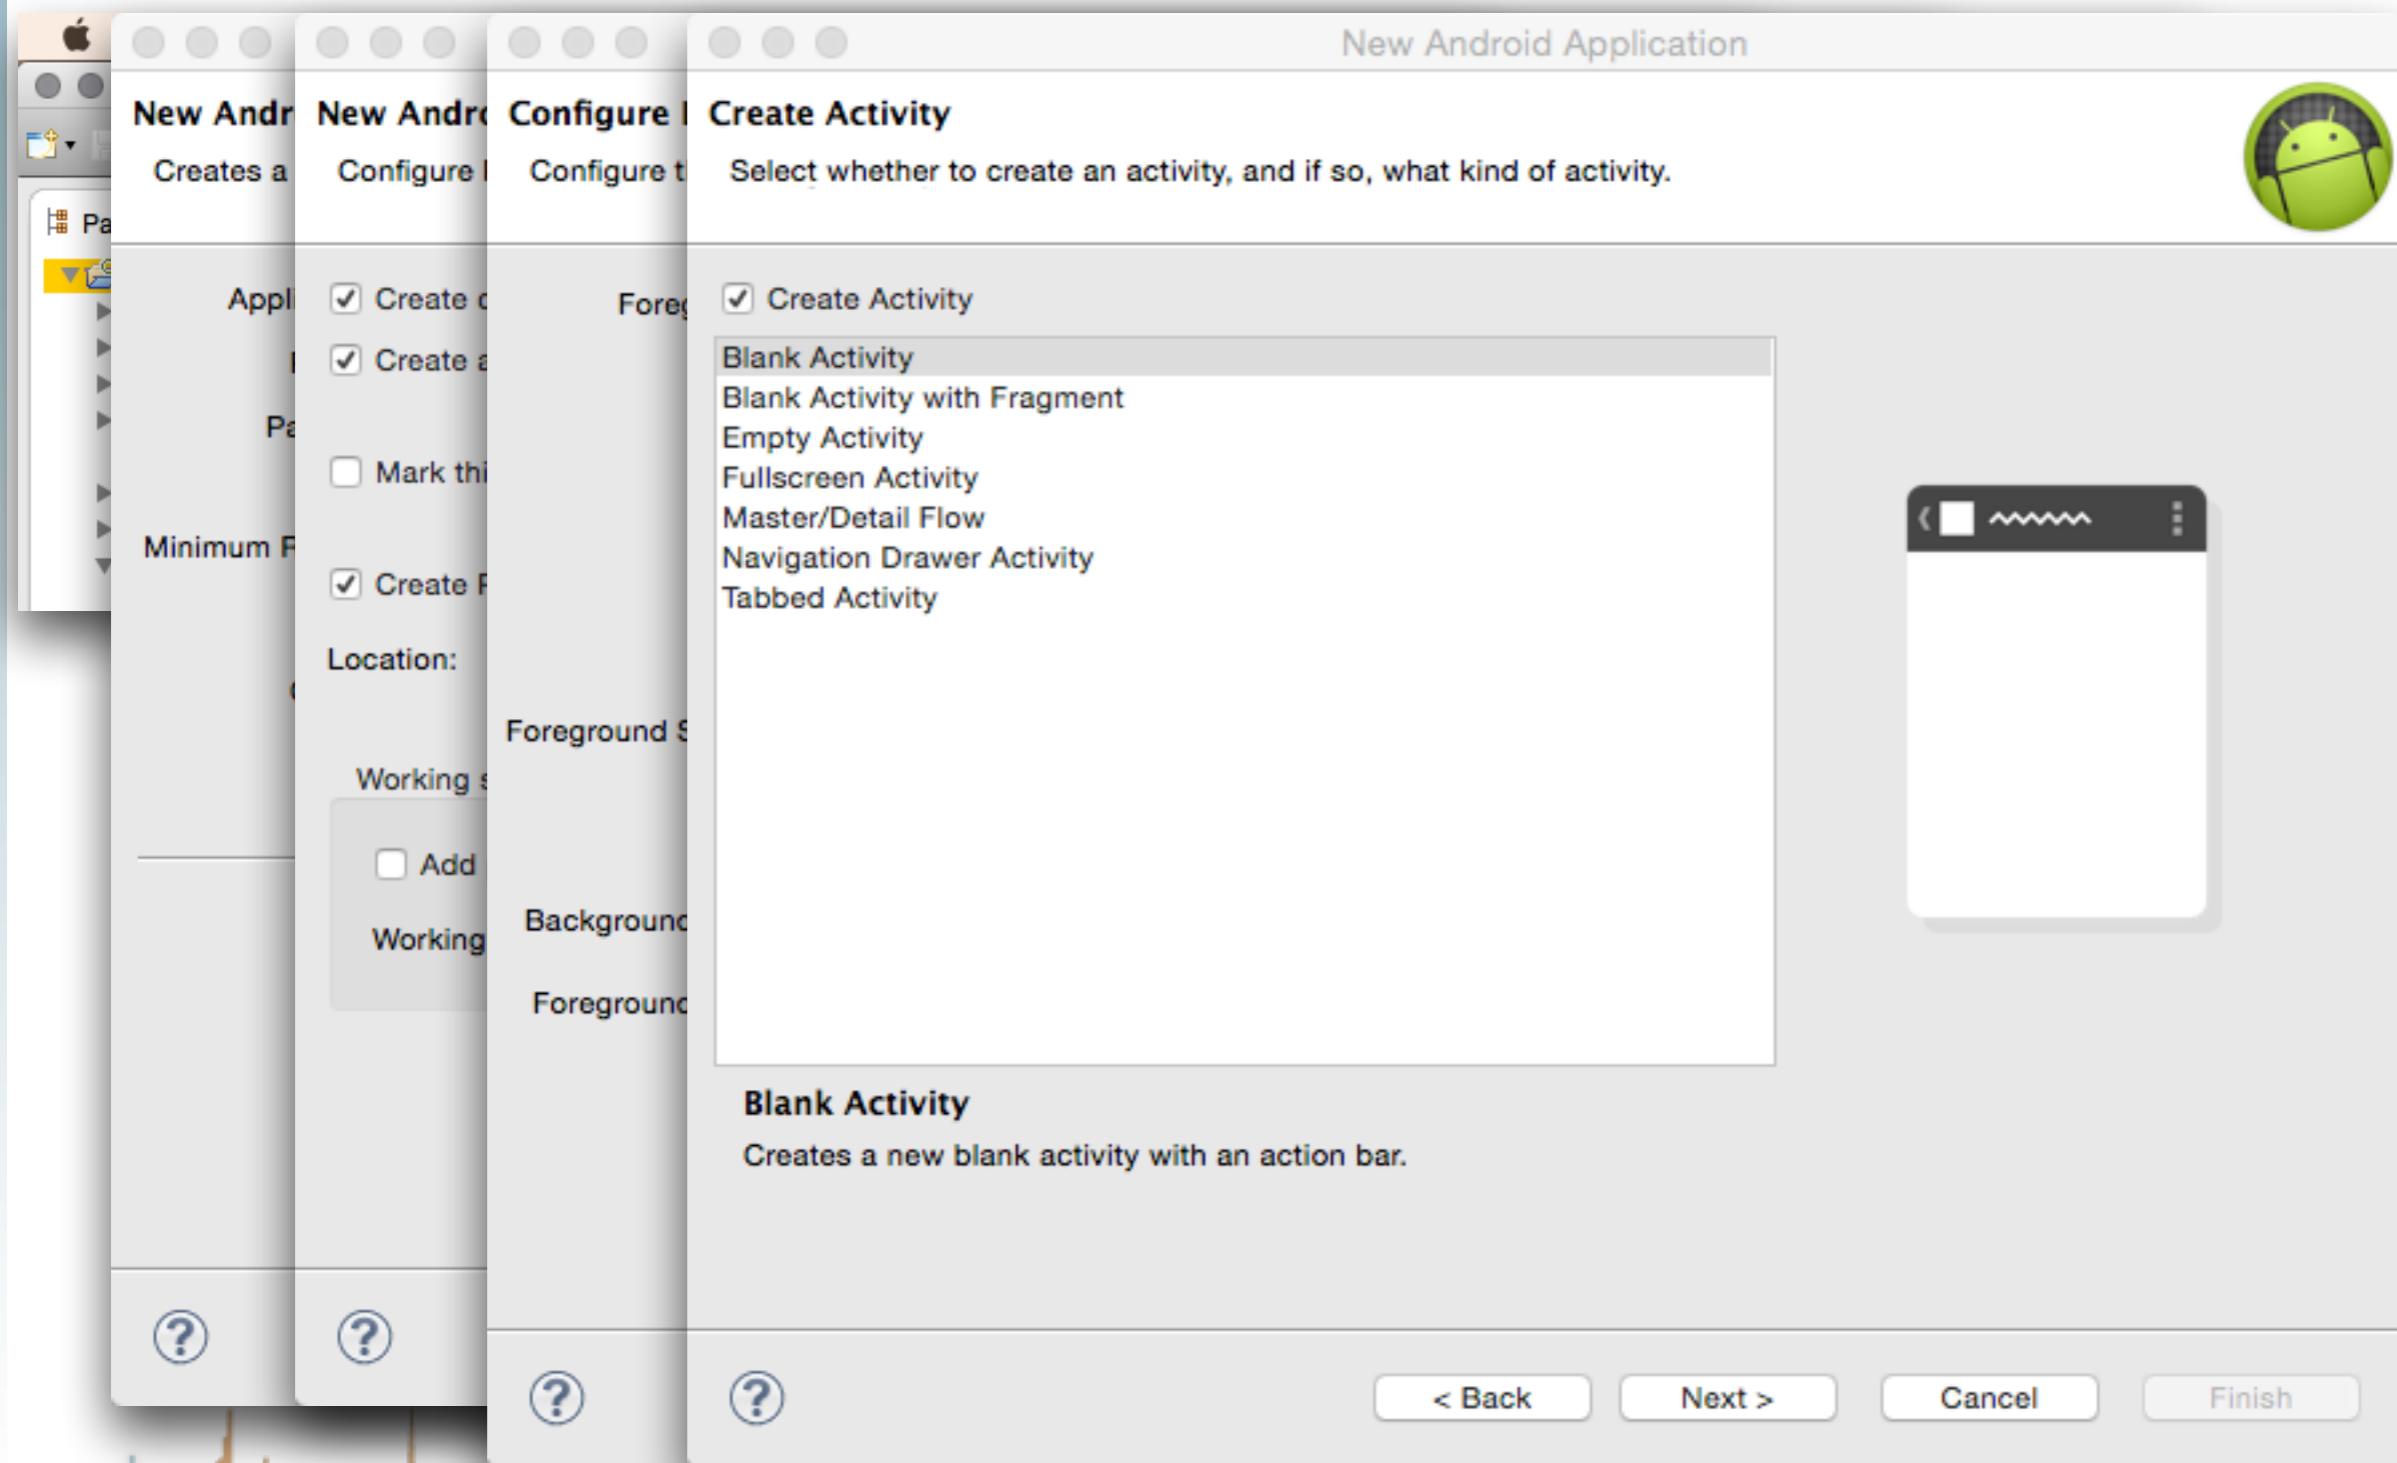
Pa

New Andr
Creates a

Appl
I
Pa
Minimum R

New Andr
Configure

Create
Create a
Mark thi
Create P
Location:
Working s
Add
Working

Configure
Configure t

Fore
Foreground S
Background
Foreground

New Android Application

Create Activity
Select whether to create an activity, and if so, what kind of activity.

Create Activity

Blank Activity
Blank Activity with Fragment
Empty Activity
Fullscreen Activity
Master/Detail Flow
Navigation Drawer Activity
Tabbed Activity

Blank Activity
Creates a new blank activity with an action bar.

?
?
?
?

< Back
Next >
Cancel
Finish